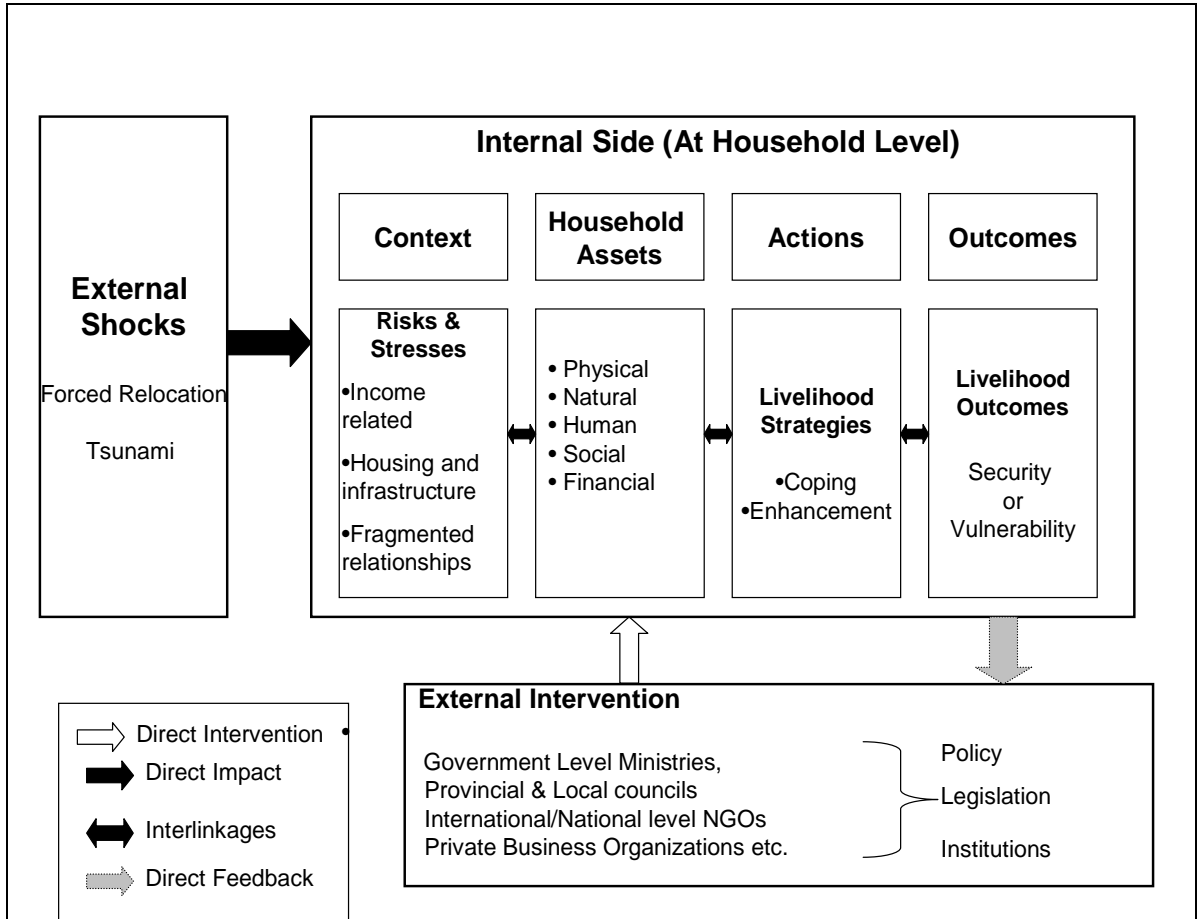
External Shocks

Forced Relocation

Tsunami

Internal Side (At Household Level)

Context

Household Assets

Actions

Outcomes

Risks & Stresses

•Income related

•Housing and infrastructure

•Fragmented relationships

• Physical
• Natural
• Human
• Social
• Financial

Livelihood Strategies

•Coping
•Enhancement

Livelihood Outcomes

Security or Vulnerability

External Intervention

Government Level Ministries, Provincial & Local councils International/National level NGOs Private Business Organizations etc.

Policy

Legislation

Institutions

Direct Intervention

Direct Impact

Interlinkages

Direct Feedback